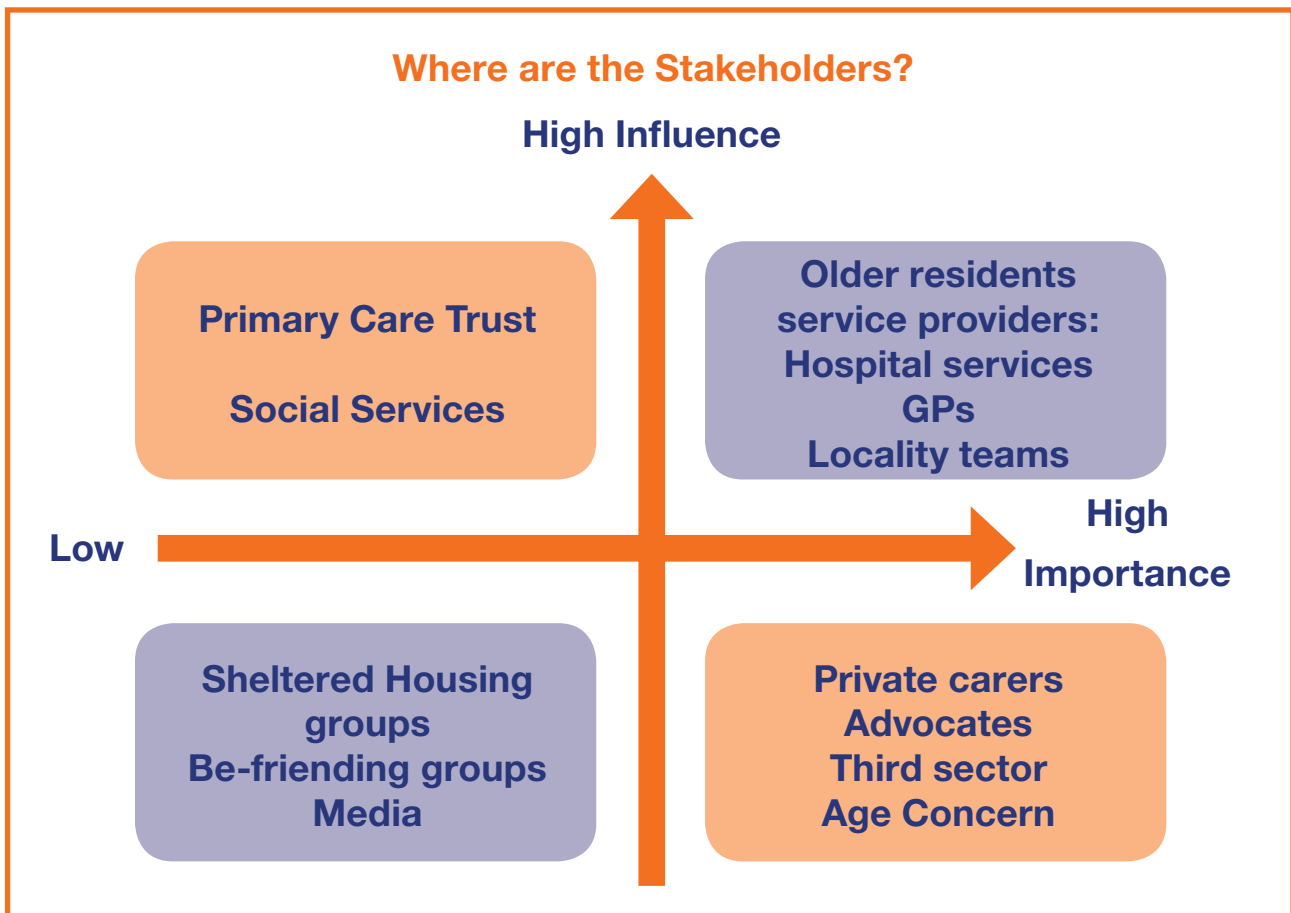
Where are the Stakeholders?

High Influence

Primary Care Trust

Social Services

Older residents service providers:
Hospital services
GPs
Locality teams

Low

High

Importance

Sheltered Housing groups
Be-friending groups
Media

Private carers
Advocates
Third sector
Age Concern